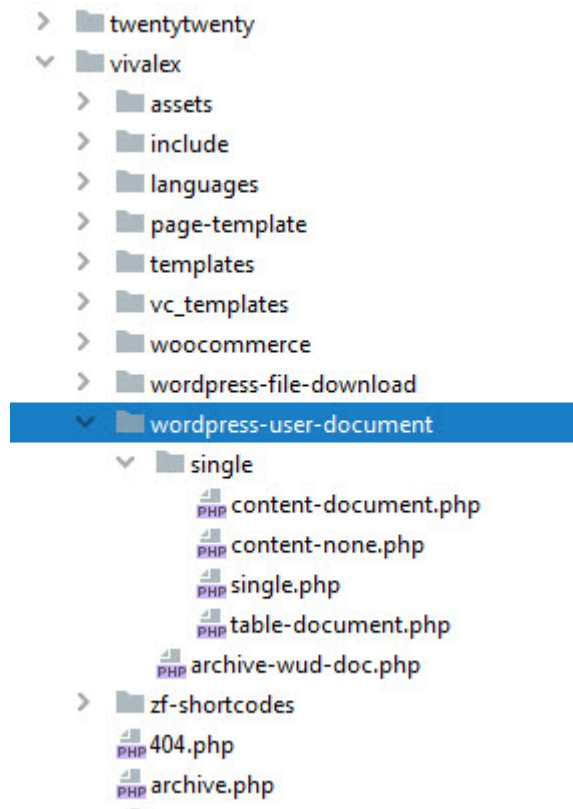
twentytwenty
vivalex
assets
include
languages
page-template
templates
vc_templates
woocommerce
wordpress-file-download
wordpress-user-document
single
PHP content-document.php
PHP content-none.php
PHP single.php
PHP table-document.php
PHP archive-wud-doc.php
zf-shortcodes
PHP 404.php
PHP archive.php